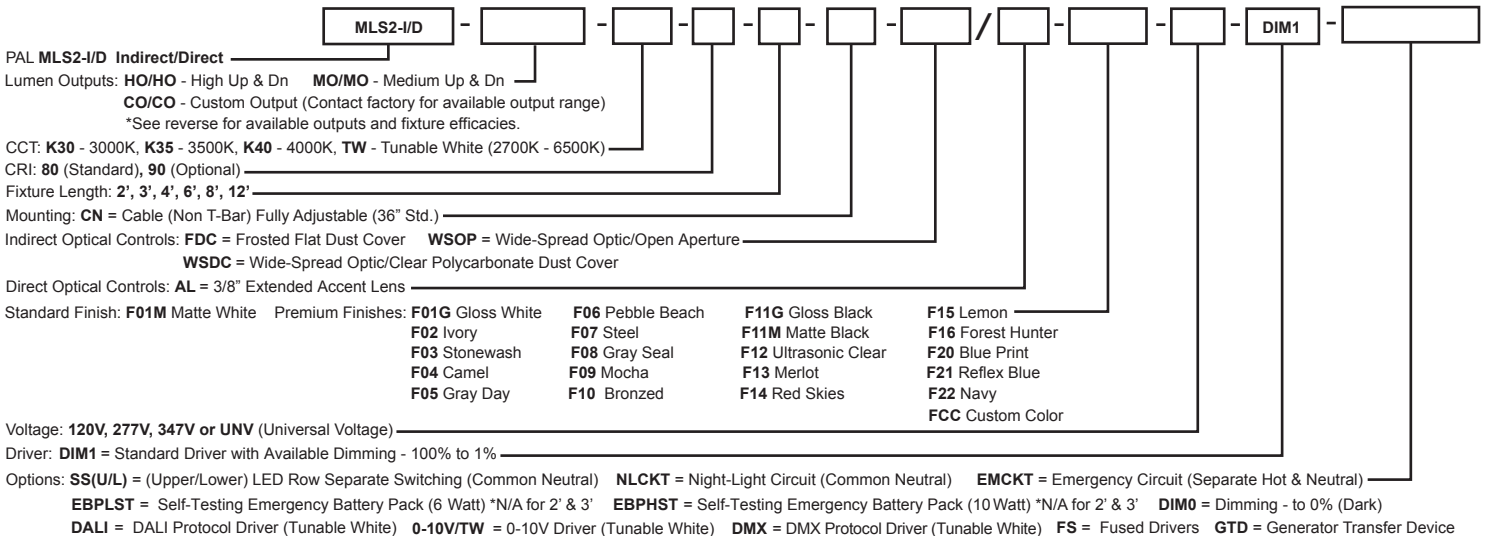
MLS2-I/D - - - - - / - - - DIM1 -

PAL MLS2-I/D Indirect/Direct

Lumen Outputs: HO/HO - High Up & Dn MO/MO - Medium Up & Dn

CO/CO - Custom Output (Contact factory for available output range)

*See reverse for available outputs and fixture efficacies.

CCT: K30 - 3000K, K35 - 3500K, K40 - 4000K, TW - Tunable White (2700K - 6500K)

CRI: 80 (Standard), 90 (Optional)

Fixture Length: 2', 3', 4', 6', 8', 12'

Mounting: CN = Cable (Non T-Bar) Fully Adjustable (36" Std.)

Indirect Optical Controls: FDC = Frosted Flat Dust Cover WSOP = Wide-Spread Optic/Open Aperture

WSDC = Wide-Spread Optic/Clear Polycarbonate Dust Cover

Direct Optical Controls: AL = 3/8" Extended Accent Lens

Standard Finish: F01M Matte White Premium Finishes: F01G Gloss White F06 Pebble Beach F11G Gloss Black F15 Lemon

F02 Ivory F07 Steel F11M Matte Black F16 Forest Hunter

F03 Stonewash F08 Gray Seal F12 Ultrasonic Clear F20 Blue Print

F04 Camel F09 Mocha F13 Merlot F21 Reflex Blue

F05 Gray Day F10 Bronzed F14 Red Skies F22 Navy

FCC Custom Color

Voltage: 120V, 277V, 347V or UNV (Universal Voltage)

Driver: DIM1 = Standard Driver with Available Dimming - 100% to 1%

Options: SS(U/L) = (Upper/Lower) LED Row Separate Switching (Common Neutral) NLCKT = Night-Light Circuit (Common Neutral) EMCKT = Emergency Circuit (Separate Hot & Neutral)

EBPLST = Self-Testing Emergency Battery Pack (6 Watt) *N/A for 2' & 3' EBPHST = Self-Testing Emergency Battery Pack (10 Watt) *N/A for 2' & 3' DIM0 = Dimming - to 0% (Dark)

DALI = DALI Protocol Driver (Tunable White) 0-10V/TW = 0-10V Driver (Tunable White) DMX = DMX Protocol Driver (Tunable White) FS = Fused Drivers GTD = Generator Transfer Device